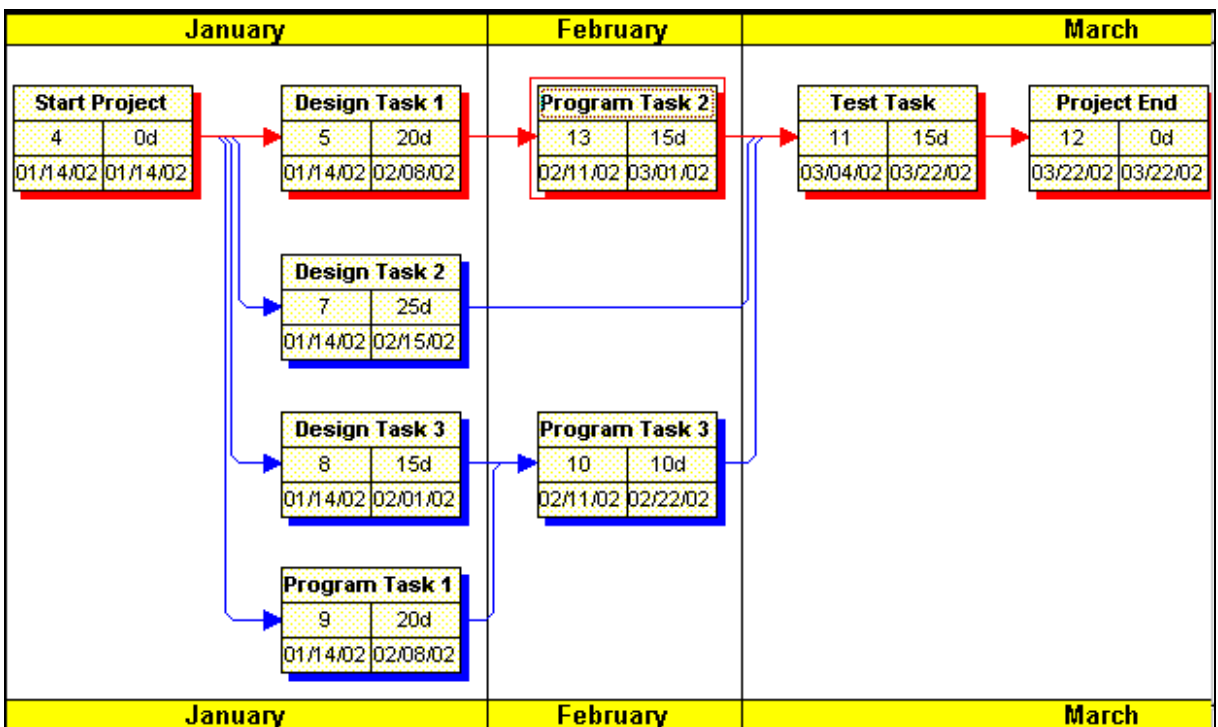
January | February | March

Start Project
4 | 0d
01/14/02 | 01/14/02

Design Task 1
5 | 20d
01/14/02 | 02/08/02

Program Task 2
13 | 15d
02/11/02 | 03/01/02

Test Task
11 | 15d
03/04/02 | 03/22/02

Project End
12 | 0d
03/22/02 | 03/22/02

Design Task 2
7 | 25d
01/14/02 | 02/15/02

Design Task 3
8 | 15d
01/14/02 | 02/01/02

Program Task 3
10 | 10d
02/11/02 | 02/22/02

Program Task 1
9 | 20d
01/14/02 | 02/08/02

January | February | March